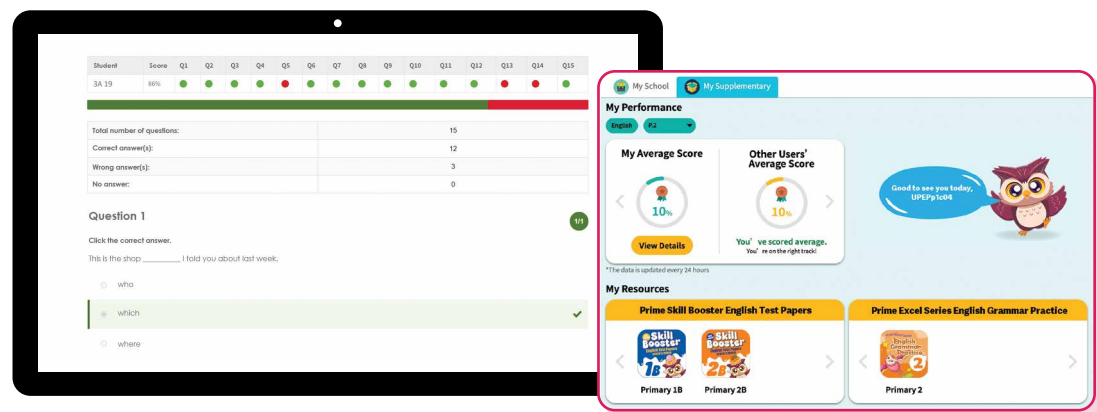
| Student | Score | Q1 | Q2 | Q3 | Q4 | Q5 | Q6 | Q7 | Q8 | Q9 | Q10 | Q11 | Q12 | Q13 | Q14 | Q15 |
|---|---|---|---|---|---|---|---|---|---|---|---|---|---|---|---|---|
| 3A 19 | 86% | | | | | | | | | | | | | | | |

| | |
|---|---|
| Total number of questions: | 15 |
| Correct answer(s): | 12 |
| Wrong answer(s): | 3 |
| No answer: | 0 |

Question 1

1/1

Click the correct answer.

This is the shop _________ I told you about last week.

who

which

where

My School

My Supplementary

My Performance

English

P.2

My Average Score

10%

View Details

Other Users' Average Score

10%

You've scored average. You're on the right track!

Good to see you today, UPEPp1c04

*The data is updated every 24 hours

My Resources

Prime Skill Booster English Test Papers

Skill Booster 1B

Skill Booster 2B

Primary 1B

Primary 2B

Prime Excel Series English Grammar Practice

English Grammar Practice 2

Primary 2